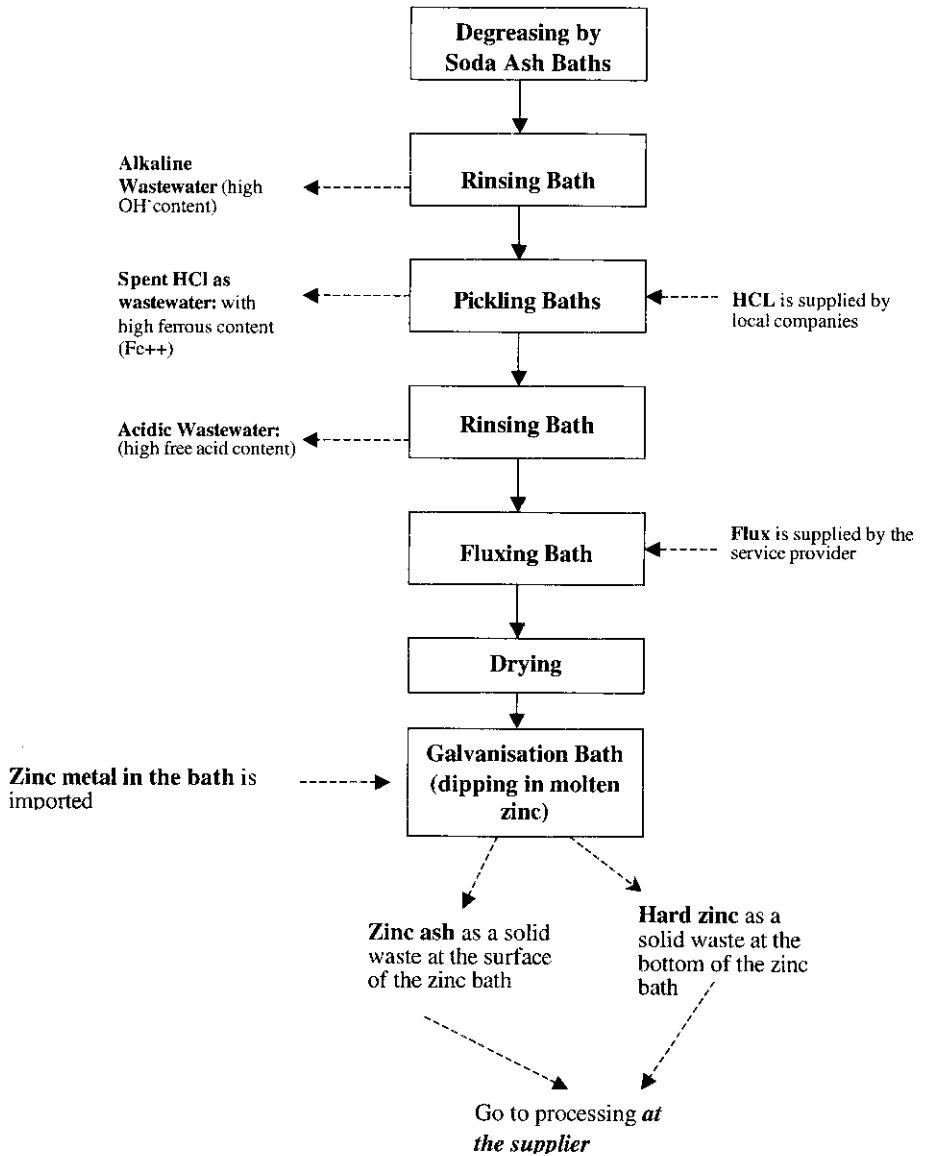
Degreasing by Soda Ash Baths

Alkaline Wastewater (high $OH^-$ content)

Rinsing Bath

Spent HCl as wastewater: with high ferrous content (Fc++)

Pickling Baths

HCL is supplied by local companies

Acidic Wastewater: (high free acid content)

Rinsing Bath

Fluxing Bath

Flux is supplied by the service provider

Drying

Zinc metal in the bath is imported

Galvanisation Bath (dipping in molten zinc)

Zinc ash as a solid waste at the surface of the zinc bath

Hard zinc as a solid waste at the bottom of the zinc bath

Go to processing *at the supplier*